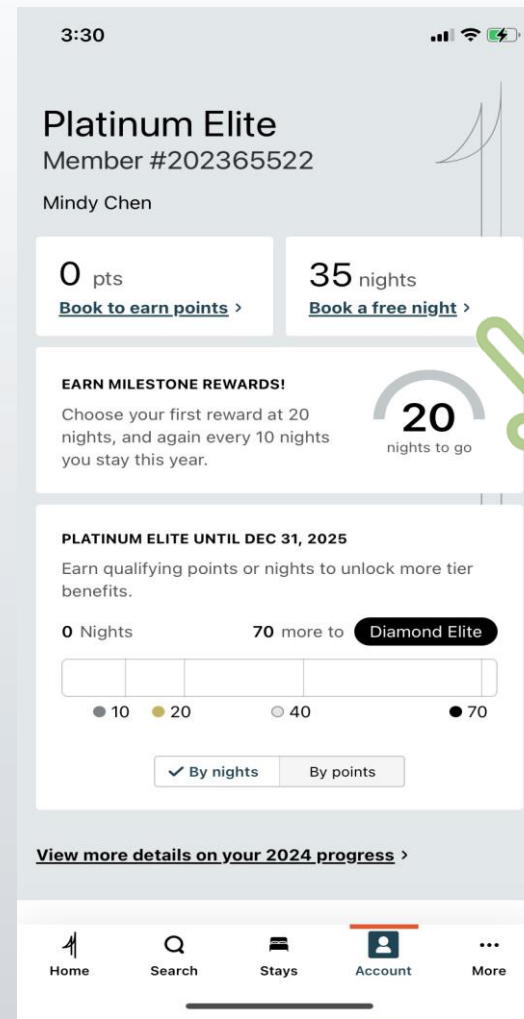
3:30

Platinum Elite
Member #202365522

Mindy Chen

0 pts
Book to earn points >

35 nights
Book a free night >

EARN MILESTONE REWARDS!
Choose your first reward at 20 nights, and again every 10 nights you stay this year.

20
nights to go

PLATINUM ELITE UNTIL DEC 31, 2025
Earn qualifying points or nights to unlock more tier benefits.

0 Nights
70 more to Diamond Elite

10 20 40 70

✓ By nights
By points

View more details on your 2024 progress >

Home
Search
Stays
Account
More